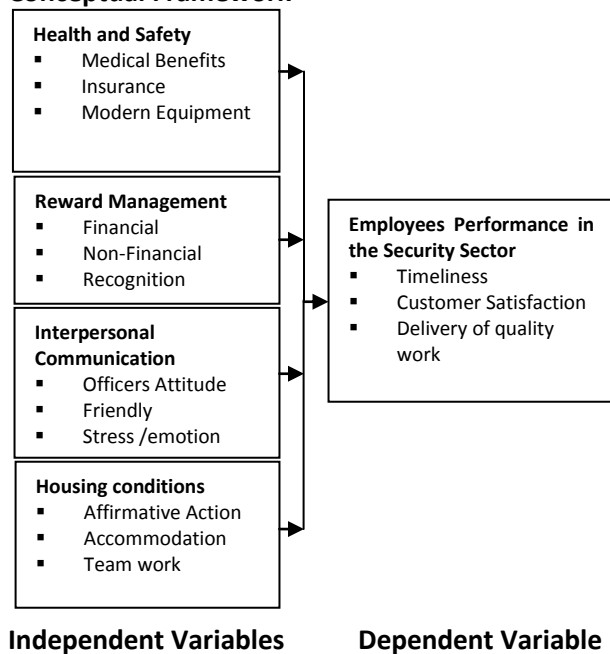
Conceptual Framework

Health and Safety
- Medical Benefits
- Insurance
- Modern Equipment

Reward Management
- Financial
- Non-Financial
- Recognition

Interpersonal Communication
- Officers Attitude
- Friendly
- Stress /emotion

Housing conditions
- Affirmative Action
- Accommodation
- Team work

Employees Performance in the Security Sector
- Timeliness
- Customer Satisfaction
- Delivery of quality work

Independent Variables

Dependent Variable